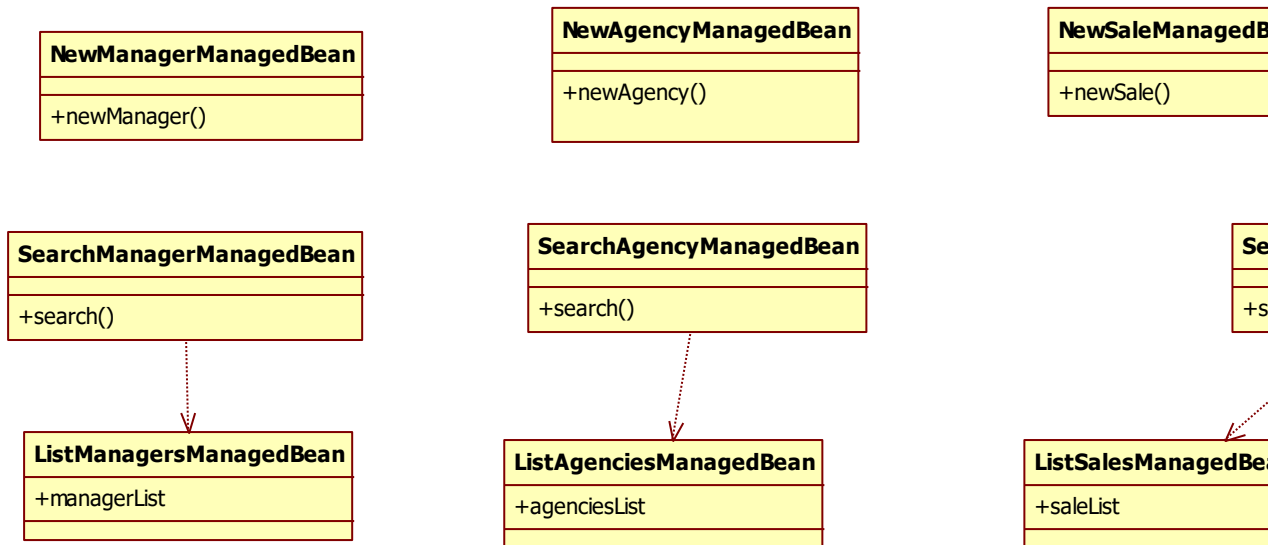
NewManagerManagedBean

+newManager()

NewAgencyManagedBean

+newAgency()

NewSaleManagedB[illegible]

+newSale()

SearchManagerManagedBean

+search()

SearchAgencyManagedBean

+search()

Se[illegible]

+s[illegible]

ListManagersManagedBean

+managerList

ListAgenciesManagedBean

+agenciesList

ListSalesManagedBe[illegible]

+saleList